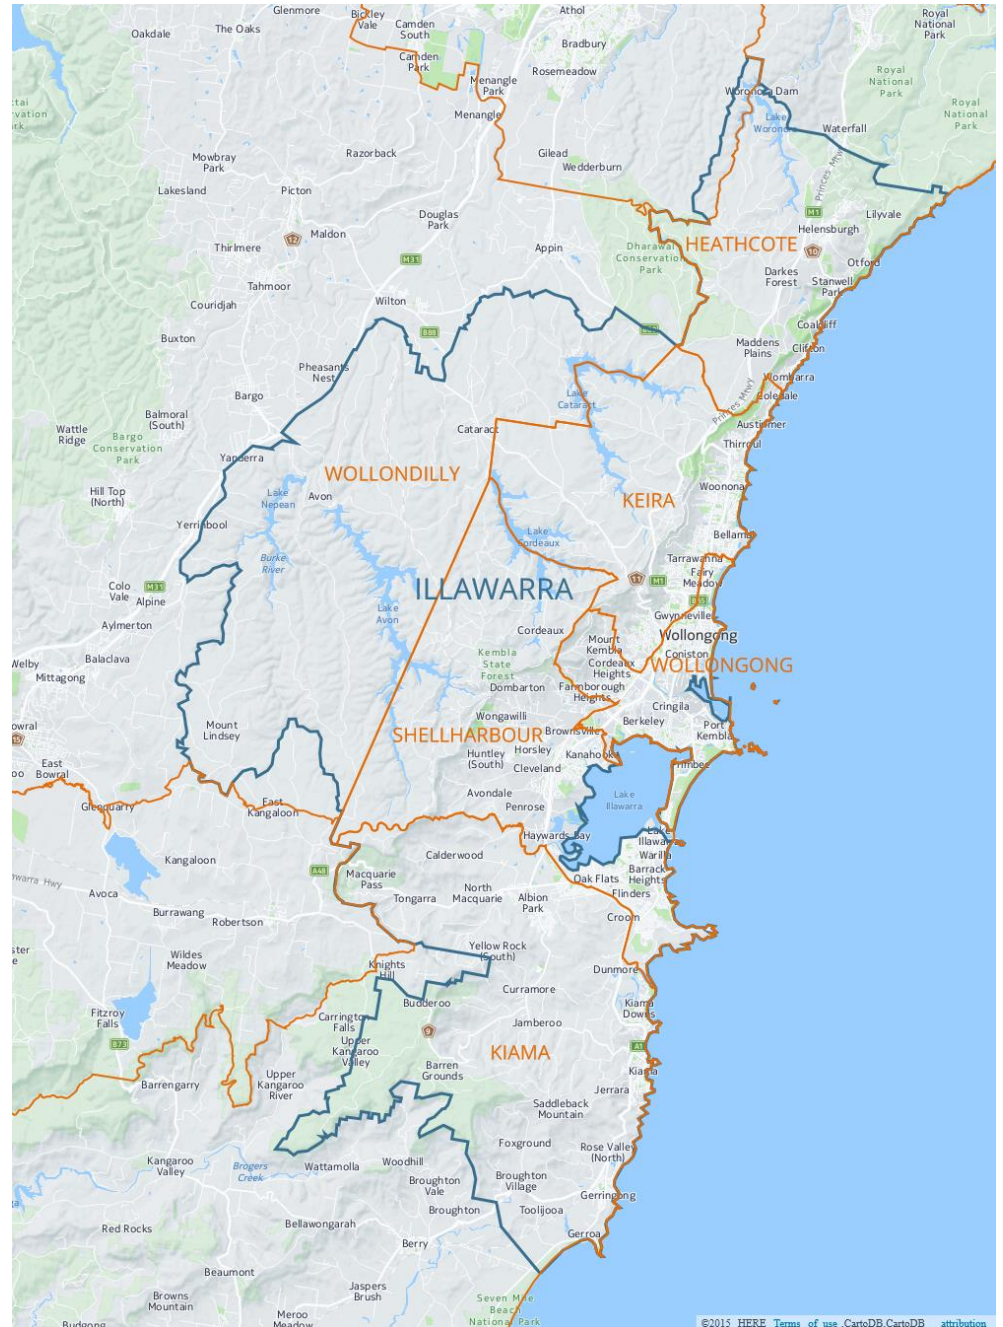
Glenmore
Bickley Vale
Camden South
Athol
Royal National Park
Oakdale
The Oaks
Camden Park
Bradbury
Menangle Park
Rosemeadow
Royal National Park
Woronora Dam
Lake Woronora
Waterfall
Royal National Park
Menangle
Mowbray Park
Razorback
Gilead
Wedderburn
Lakesland
Picton
Princes Hwy
M1
Lilyvale
Douglas Park
Helensburgh
Thirlmere
Maldon
Dharawal Conservation Park
HEATHCOTE
M31
Appin
Otford
Tahmoor
Darkes Forest
Stanwell Park
Couridjah
Wilton
B88
Coalcliff
Buxton
Maddens Plains
Clifton
Pheasants Nest
Scarborough
Bargo
Lake Cataract
Princes Hwy
Coledale
Balmoral (South)
Austinmer
Wattle Ridge
Bargo Conservation Park
Cataract
Thirroul
Yanderra
WOLLONDILLY
Woonona
Hill Top (North)
Lake Nepean
Avon
KEIRA
Yerrinbool
Bellambi
Lake Cordeaux
Burke River
Tarrawanna
Fairy Meadow
Colo Vale
M31
Alpine
ILLAWARRA
M1
Lake Avon
Gwynneville
Aylmerton
Cordeaux
Mount Kembla
Wollongong
Welby
Balaclava
Kembla State Forest
Cordeaux Heights
Coniston
WOLLONGONG
Mittagong
Dombarton
Farmborough Heights
Cringila
Mount Lindsey
Wongawilli
Brownsville
Berkeley
Port Kembla
Bowral
SHELLHARBOUR
Huntley (South)
Horsley
Kanahooka
East Bowral
Cleveland
Primbee
Glenquarry
East Kangaloon
Avondale
Lake Illawarra
Penrose
Haywards Bay
Lake Illawarra
Kangaloon
Calderwood
Warilla
Barrack Heights
Macquarie Pass
A48
Oak Flats
Illawarra Hwy
Avoca
North Macquarie
Flinders
Tongarra
Albion Park
Burrawang
Croom
Robertson
Yellow Rock (South)
Wildes Meadow
Knights Hill
Dunmore
Curramore
Fitzroy Falls
Budderoo
Kiama Downs
B73
Carrington Falls
Jamberoo
Upper Kangaroo Valley
KIAMA
A1
Barren Grounds
Kiama
Barrengarry
Upper Kangaroo River
Jerrara
Saddleback Mountain
Foxground
Rose Valley (North)
Kangaroo Valley
Brogers Creek
Wattamolla
Woodhill
Broughton Vale
Broughton Village
Gerringong
Broughton
Toolijooa
Red Rocks
Gerroa
Bellawongarah
Berry
Beaumont
Browns Mountain
Jaspers Brush
Seven Mile Beach National Park
Budgong
Meroo Meadow
©2015 HERE Terms of use CartoDB CartoDB attribution